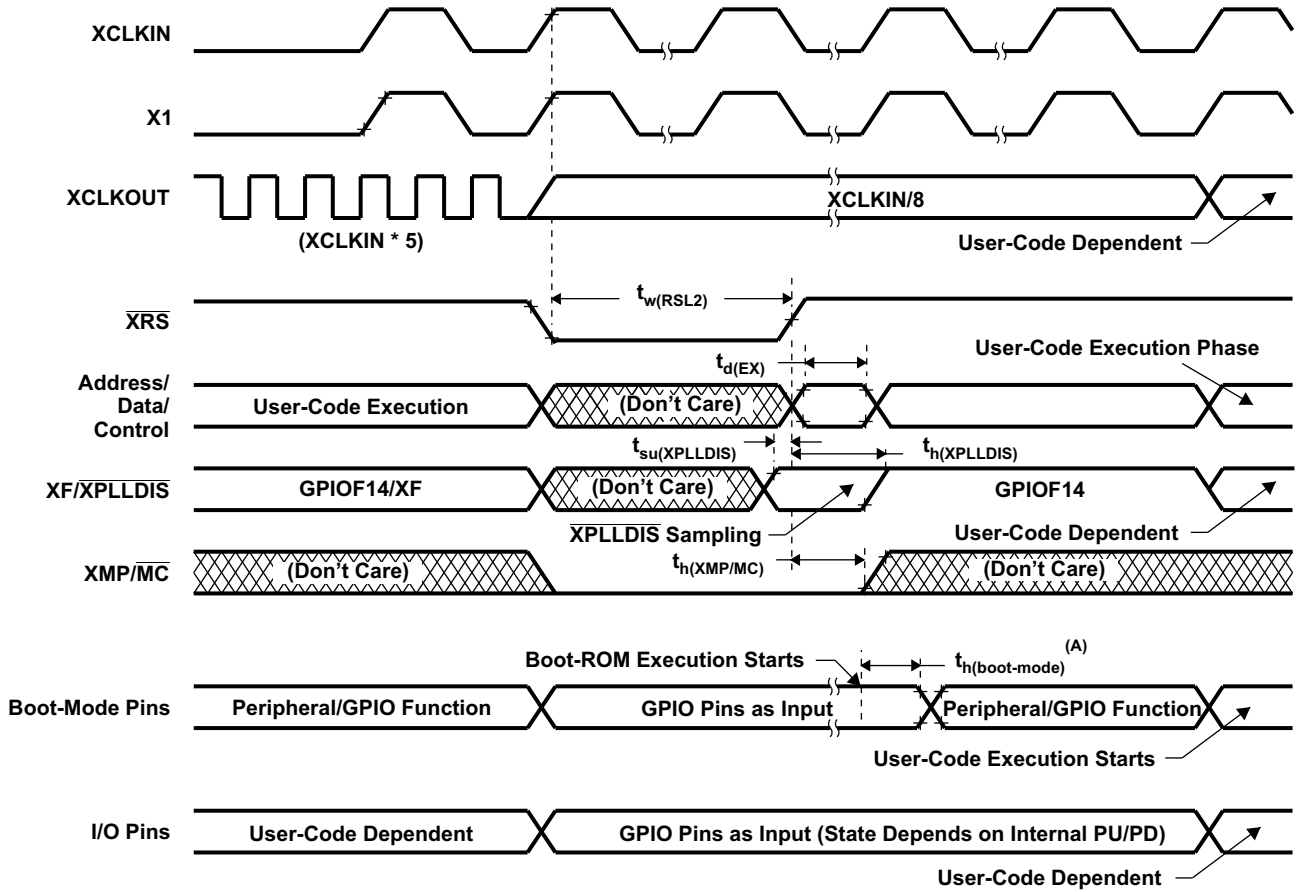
XCLKIN

X1

XCLKOUT

XCLKIN/8

(XCLKIN * 5)

User-Code Dependent

$\overline{XRS}$

$t_{w(RSL2)}$

$t_{d(EX)}$

User-Code Execution Phase

Address/ Data/ Control

User-Code Execution

(Don't Care)

$t_{su(XPLLDIS)}$

$t_{h(XPLLDIS)}$

XF/$\overline{XPLLDIS}$

GPIOF14/XF

(Don't Care)

GPIOF14

$\overline{XPLLDIS}$ Sampling

User-Code Dependent

XMP/$\overline{MC}$

(Don't Care)

$t_{h(XMP/MC)}$

(Don't Care)

Boot-ROM Execution Starts

$t_{h(boot-mode)}$ (A)

Boot-Mode Pins

Peripheral/GPIO Function

GPIO Pins as Input

Peripheral/GPIO Function

User-Code Execution Starts

I/O Pins

User-Code Dependent

GPIO Pins as Input (State Depends on Internal PU/PD)

User-Code Dependent